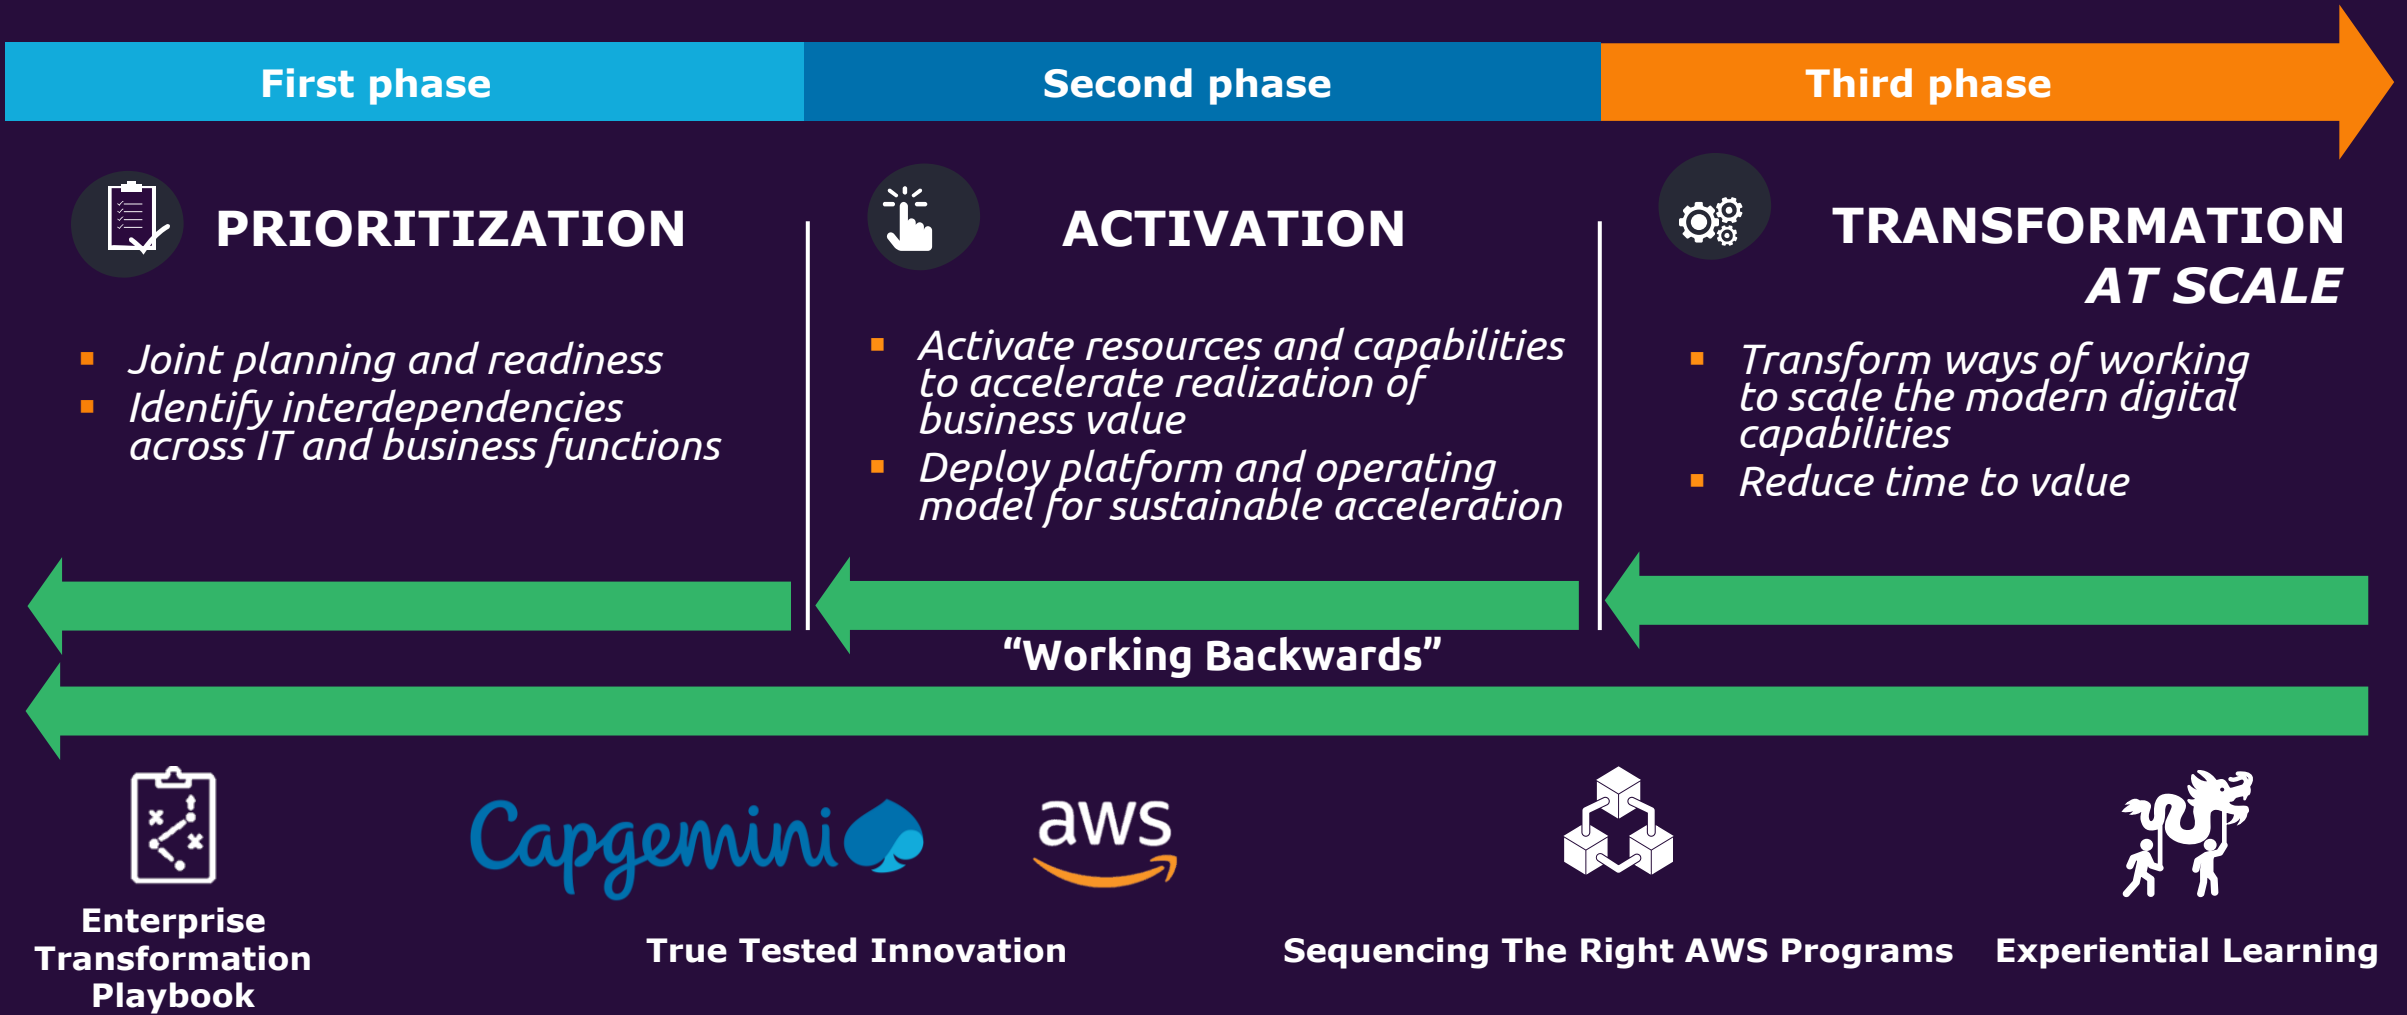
First phase

Second phase

Third phase

PRIORITIZATION

- Joint planning and readiness
- Identify interdependencies across IT and business functions

ACTIVATION

- Activate resources and capabilities to accelerate realization of business value
- Deploy platform and operating model for sustainable acceleration

TRANSFORMATION AT SCALE

- Transform ways of working to scale the modern digital capabilities
- Reduce time to value

“Working Backwards”

Enterprise Transformation Playbook

Capgemini

aws

True Tested Innovation

Sequencing The Right AWS Programs

Experiential Learning